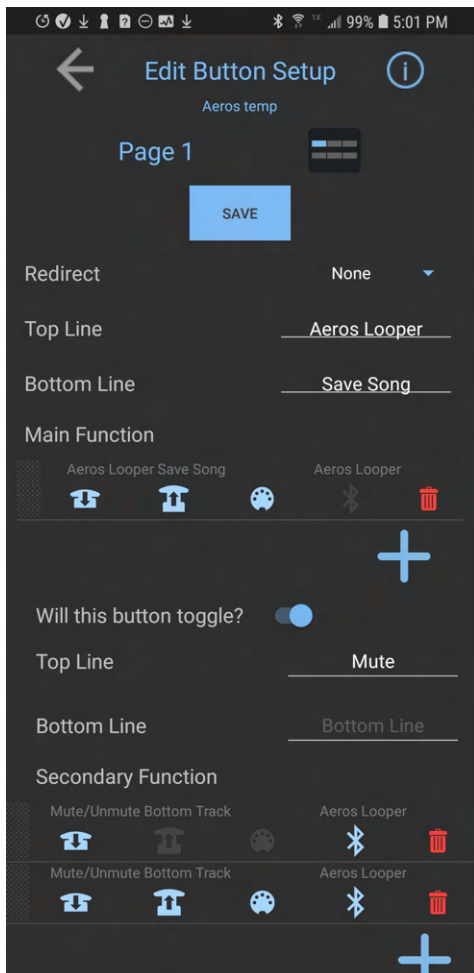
99% 5:01 PM

Edit Button Setup

Aeros temp

Page 1

SAVE

Redirect

None

Top Line

Aeros Looper

Bottom Line

Save Song

Main Function

Aeros Looper Save Song

Aeros Looper

Will this button toggle?

Top Line

Mute

Bottom Line

Bottom Line

Secondary Function

Mute/Unmute Bottom Track

Aeros Looper

Mute/Unmute Bottom Track

Aeros Looper